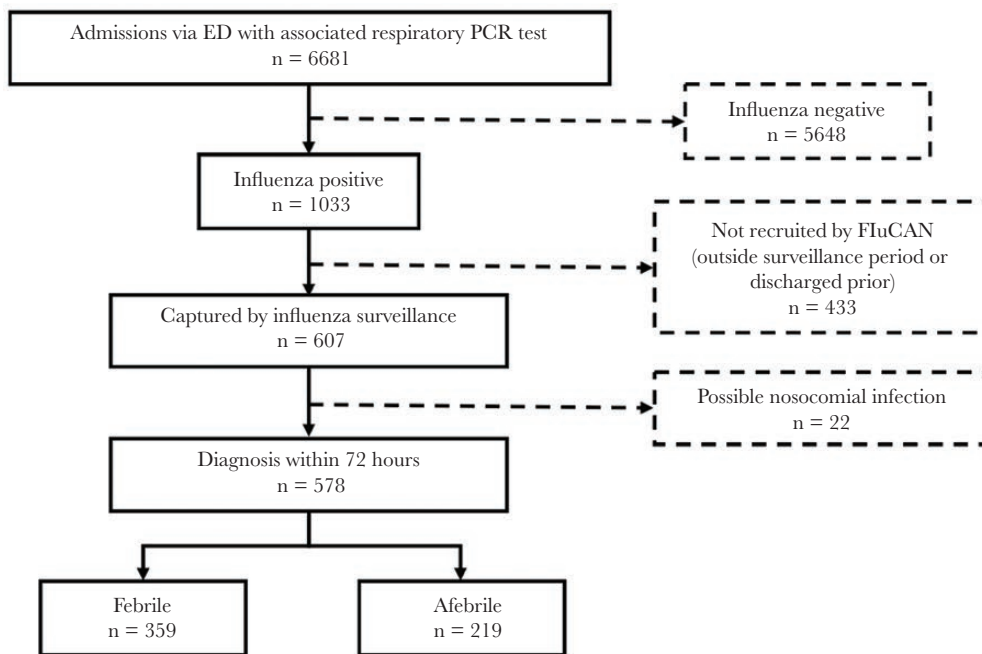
Admissions via ED with associated respiratory PCR test
n = 6681

Influenza negative
n = 5648

Influenza positive
n = 1033

Not recruited by FluCAN
(outside surveillance period or discharged prior)
n = 433

Captured by influenza surveillance
n = 607

Possible nosocomial infection
n = 22

Diagnosis within 72 hours
n = 578

Febrile
n = 359

Afebrile
n = 219